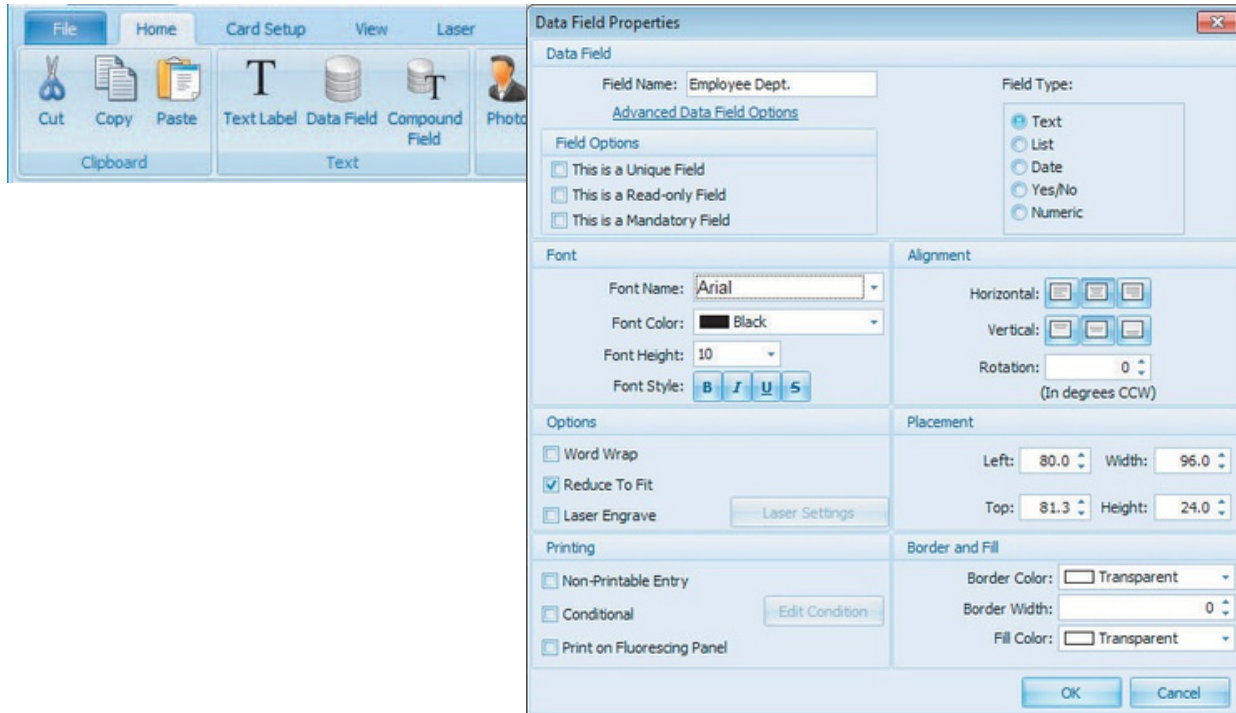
File Home Card Setup View Laser

Cut Copy Paste
Clipboard

Text Label Data Field Compound Field
Text

Photo

Data Field Properties

Data Field

Field Name: Employee Dept.

Advanced Data Field Options

Field Type:

Text
List
Date
Yes/No
Numeric

Field Options

This is a Unique Field
This is a Read-only Field
This is a Mandatory Field

Font

Font Name: Arial
Font Color: Black
Font Height: 10
Font Style: B I U S

Alignment

Horizontal:
Vertical:
Rotation: 0
(In degrees CCW)

Options

Word Wrap
Reduce To Fit
Laser Engrave
Laser Settings

Placement

Left: 80.0 Width: 96.0
Top: 81.3 Height: 24.0

Printing

Non-Printable Entry
Conditional
Edit Condition
Print on Fluorescing Panel

Border and Fill

Border Color: Transparent
Border Width: 0
Fill Color: Transparent

OK Cancel